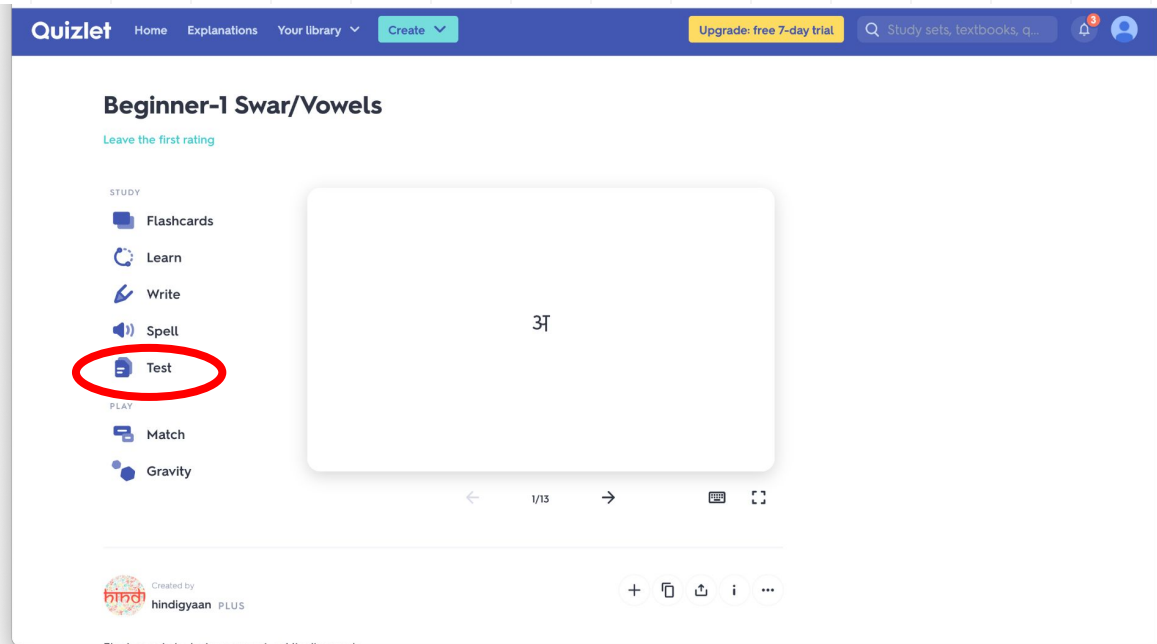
Quizlet Home Explanations Your library Create Upgrade: free 7-day trial Study sets, textbooks, q... 3

Beginner-1 Swar/Vowels

Leave the first rating

STUDY

Flashcards

Learn

Write

Spell

Test

PLAY

Match

Gravity

अ

1/13

Created by

hindi

hindigyaan PLUS

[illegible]